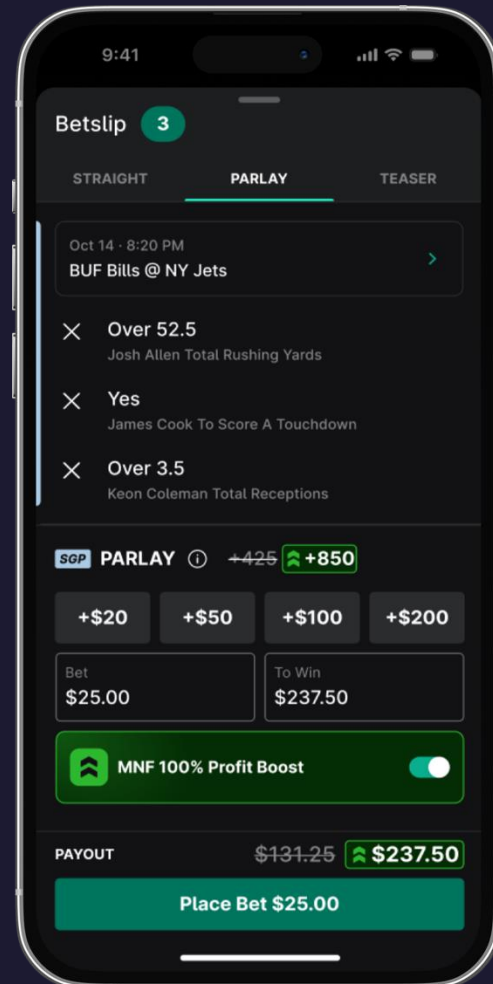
9:41

Betslip 3

STRAIGHT PARLAY TEASER

Oct 14 · 8:20 PM
BUF Bills @ NY Jets

Over 52.5
Josh Allen Total Rushing Yards

Yes
James Cook To Score A Touchdown

Over 3.5
Keon Coleman Total Receptions

SGP PARLAY ⓘ ~~+425~~ +850

+$20 +$50 +$100 +$200

Bet
$25.00

To Win
$237.50

MNF 100% Profit Boost

PAYOUT ~~$131.25~~ $237.50

Place Bet $25.00